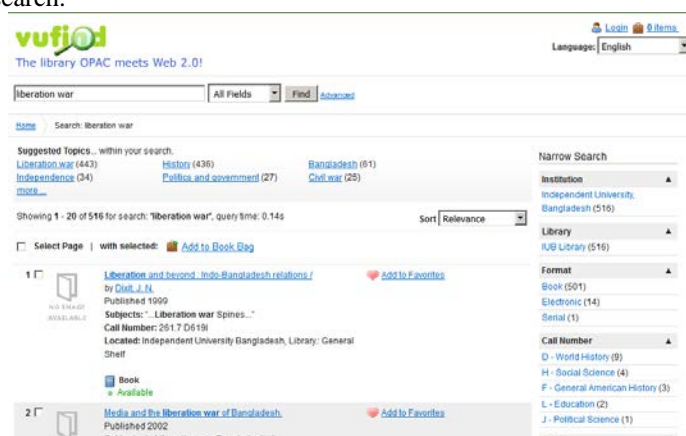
earch.

vufind
The library OPAC meets Web 2.0!

Login 0 items
Language: English

liberation war | All Fields | Find | Advanced

Home | Search: liberation war

Suggested Topics... within your search.
Liberation war (443) | History (436) | Bangladesh (61)
Independence (34) | Politics and government (27) | Civil war (25)
more...

Showing 1 - 20 of 516 for search: 'liberation war', query time: 0.14s

Sort Relevance

Select Page | with selected: Add to Book Bag

1 NO IMAGE AVAILABLE
Liberation and beyond : Indo-Bangladesh relations /
by Dixit, J. N.
Published 1999
Subjects: "...Liberation war Spines..."
Call Number: 261.7 D619l
Located: Independent University Bangladesh, Library: General Shelf
Book
Available
Add to Favorites

2
Media and the liberation war of Bangladesh.
Published 2002
Add to Favorites

Narrow Search

Institution
Independent University, Bangladesh (516)

Library
IUB Library (516)

Format
Book (501)
Electronic (14)
Serial (1)

Call Number
D - World History (9)
H - Social Science (4)
F - General American History (3)
L - Education (2)
J - Political Science (1)